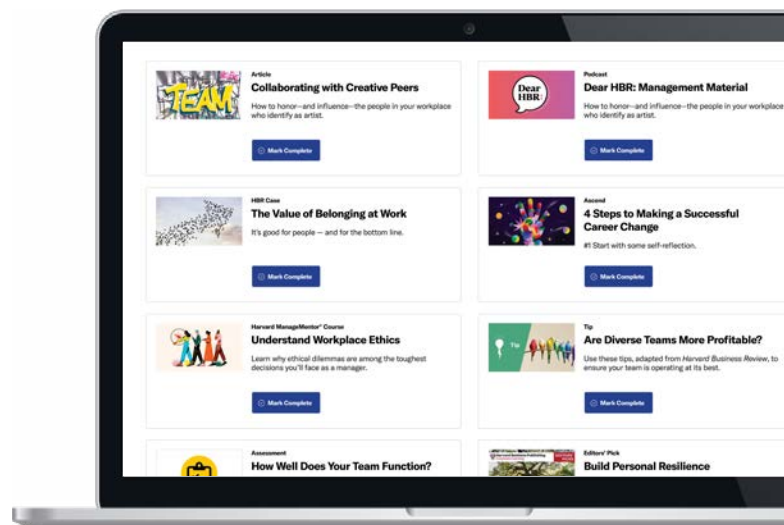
TEAM

Article
Collaborating with Creative Peers
How to honor—and influence—the people in your workplace who identify as artist.
Mark Complete

Dear HBR

Podcast
Dear HBR: Management Material
How to honor—and influence—the people in your workplace who identify as artist.
Mark Complete

HBR Case
The Value of Belonging at Work
It's good for people — and for the bottom line.
Mark Complete

Ascend
4 Steps to Making a Successful Career Change
#1 Start with some self-reflection.
Mark Complete

Harvard ManageMentor® Course
Understand Workplace Ethics
Learn why ethical dilemmas are among the toughest decisions you'll face as a manager.
Mark Complete

Tip
Tip
Are Diverse Teams More Profitable?
Use these tips, adapted from Harvard Business Review, to ensure your team is operating at its best.
Mark Complete

Assessment
How Well Does Your Team Function?

Editors' Pick
Build Personal Resilience